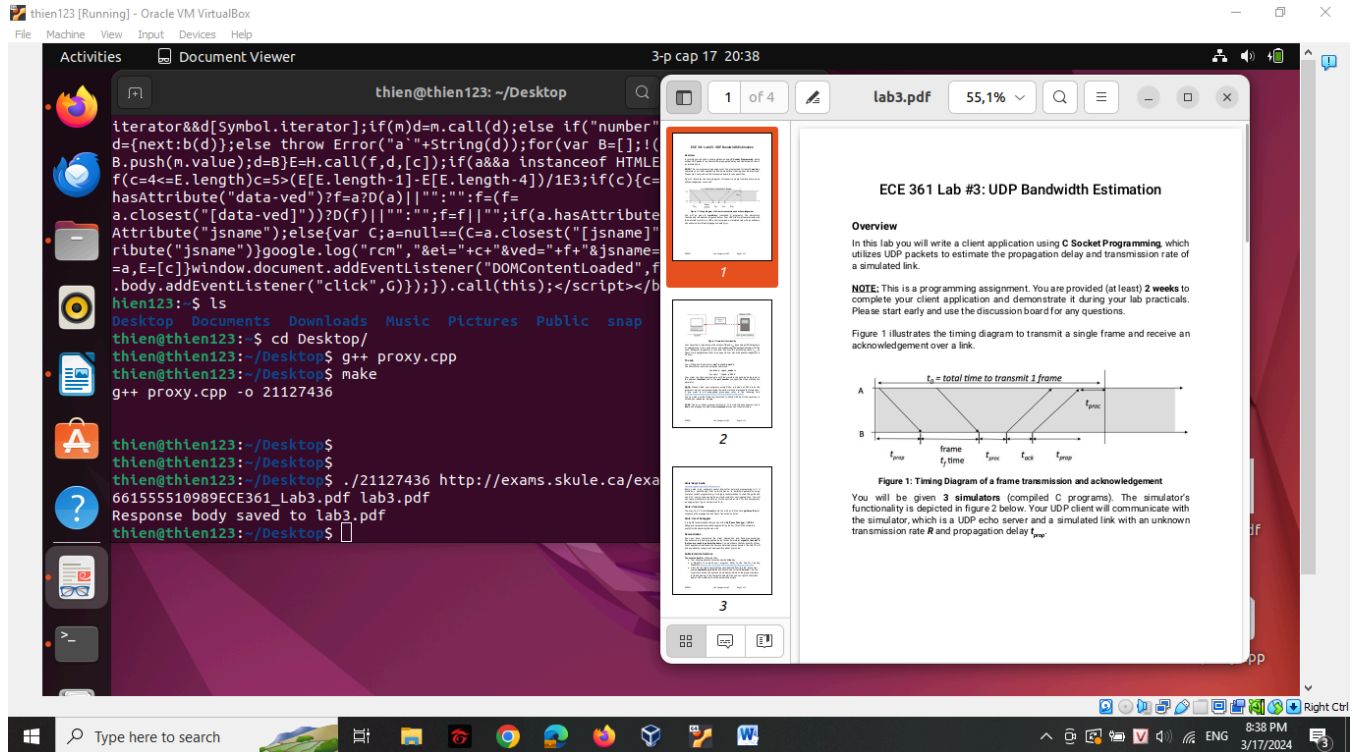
thien123 [Running] - Oracle VM VirtualBox
File Machine View Input Devices Help

Activities Document Viewer 3-p cap 17 20:38

thien@thien123: ~/Desktop

iterator&&d[Symbol.iterator];if(m)d=m.call(d);else if("number"
d={next:b(d)};else throw Error("a`"+String(d));for(var B=[];!(
B.push(m.value);d=B}E=H.call(f,d,[c]);if(a&&a instanceof HTMLE
f(c=4<=E.length)c=5>(E[E.length-1]-E[E.length-4])/1E3;if(c){c=
hasAttribute("data-ved")?f=a?D(a)||"":"":f=(f=
a.closest("[data-ved]"))?D(f)||"":"";f=f||"";if(a.hasAttribute
Attribute("jsname");else{var C;a=null==(C=a.closest("[jsname]"
ribute("jsname")}google.log("rcm","&ei="+c+"&ved="+f+"&jsname=
=a,E=[c]}window.document.addEventListener("DOMContentLoaded",f
.body.addEventListener("click",G)});}).call(this);</script></b
hien123:~$ ls
Desktop Documents Downloads Music Pictures Public snap
thien@thien123:~$ cd Desktop/
thien@thien123:~/Desktop$ g++ proxy.cpp
thien@thien123:~/Desktop$ make
g++ proxy.cpp -o 21127436

thien@thien123:~/Desktop$
thien@thien123:~/Desktop$
thien@thien123:~/Desktop$ ./21127436 http://exams.skule.ca/exa
661555510989ECE361_Lab3.pdf lab3.pdf
Response body saved to lab3.pdf
thien@thien123:~/Desktop$

1 of 4 lab3.pdf 55,1%

1
2
3

ECE 361 Lab #3: UDP Bandwidth Estimation

Overview
In this lab you will write a client application using C Socket Programming, which utilizes UDP packets to estimate the propagation delay and transmission rate of a simulated link.

NOTE: This is a programming assignment. You are provided (at least) 2 weeks to complete your client application and demonstrate it during your lab practicals. Please start early and use the discussion board for any questions.

Figure 1 illustrates the timing diagram to transmit a single frame and receive an acknowledgement over a link.

$t_o$ = total time to transmit 1 frame
A
$t_{proc}$
B
$t_{prop}$ frame $t_f$ time $t_{proc}$ $t_{ack}$ $t_{prop}$

Figure 1: Timing Diagram of a frame transmission and acknowledgement

You will be given 3 simulators (compiled C programs). The simulator's functionality is depicted in figure 2 below. Your UDP client will communicate with the simulator, which is a UDP echo server and a simulated link with an unknown transmission rate R and propagation delay $t_{prop}$.

df
pp

Right Ctrl
Type here to search
8:38 PM
3/17/2024
ENG